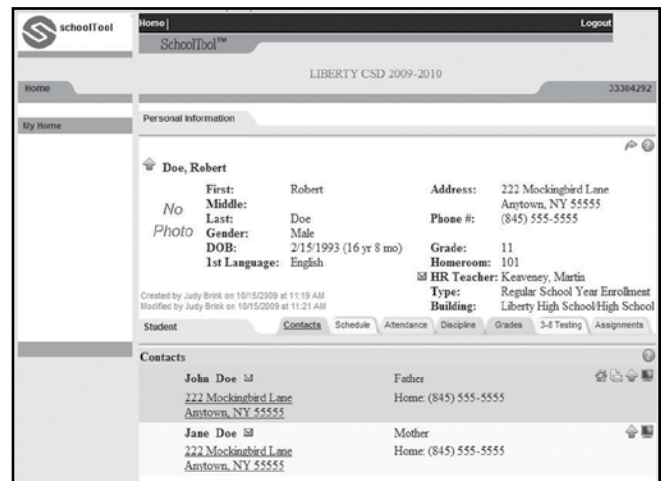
schoolTool

Home | Logout

SchoolTool™

LIBERTY CSD 2009-2010

Home

33304292

My Home

Personal Information

Doe, Robert

No Photo

| First: | Robert | Address: | 222 Mockingbird Lane Anytown, NY 55555 |
|---|---|---|---|
| Middle: | | Phone #: | (845) 555-5555 |
| Last: | Doe | | |
| Gender: | Male | | |
| DOB: | 2/15/1993 (16 yr 8 mo) | Grade: | 11 |
| 1st Language: | English | Homeroom: | 101 |
| | | HR Teacher: | Keaveney, Martin |
| | | Type: | Regular School Year Enrollment |
| | | Building: | Liberty High School/High School |

Created by Judy Brink on 10/15/2009 at 11:19 AM
Modified by Judy Brink on 10/15/2009 at 11:21 AM

Student

Contacts | Schedule | Attendance | Discipline | Grades | 3-8 Testing | Assignments

Contacts

John Doe
222 Mockingbird Lane
Anytown, NY 55555

Father
Home: (845) 555-5555

Jane Doe
222 Mockingbird Lane
Anytown, NY 55555

Mother
Home: (845) 555-5555